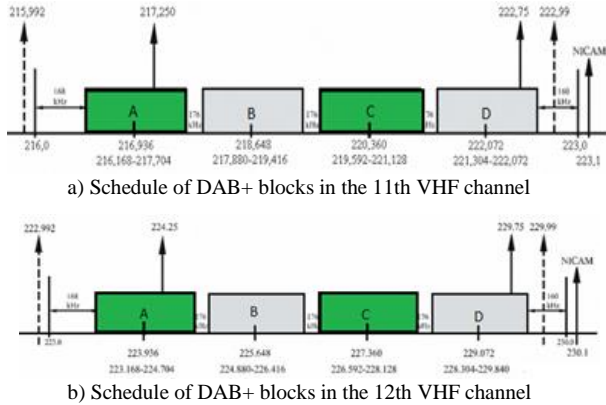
215,992
217,250
222,75
222,99
NICAM
168 kHz
A
176 kHz
B
176 kHz
C
176 kHz
D
160 kHz
216,0
216,936
216,168-217,704
218,648
217,880-219,416
220,360
219,592-221,128
222,072
221,304-222,072
223,0
223,1
a) Schedule of DAB+ blocks in the 11th VHF channel

222.992
224.25
229.75
229.99
NICAM
168 kHz
A
176 kHz
B
176 kHz
C
176 kHz
D
160 kHz
223.0
223.936
223.168-224.704
225.648
224.880-226.416
227.360
226.592-228.128
229.072
228.304-229.840
230.0
230.1
b) Schedule of DAB+ blocks in the 12th VHF channel